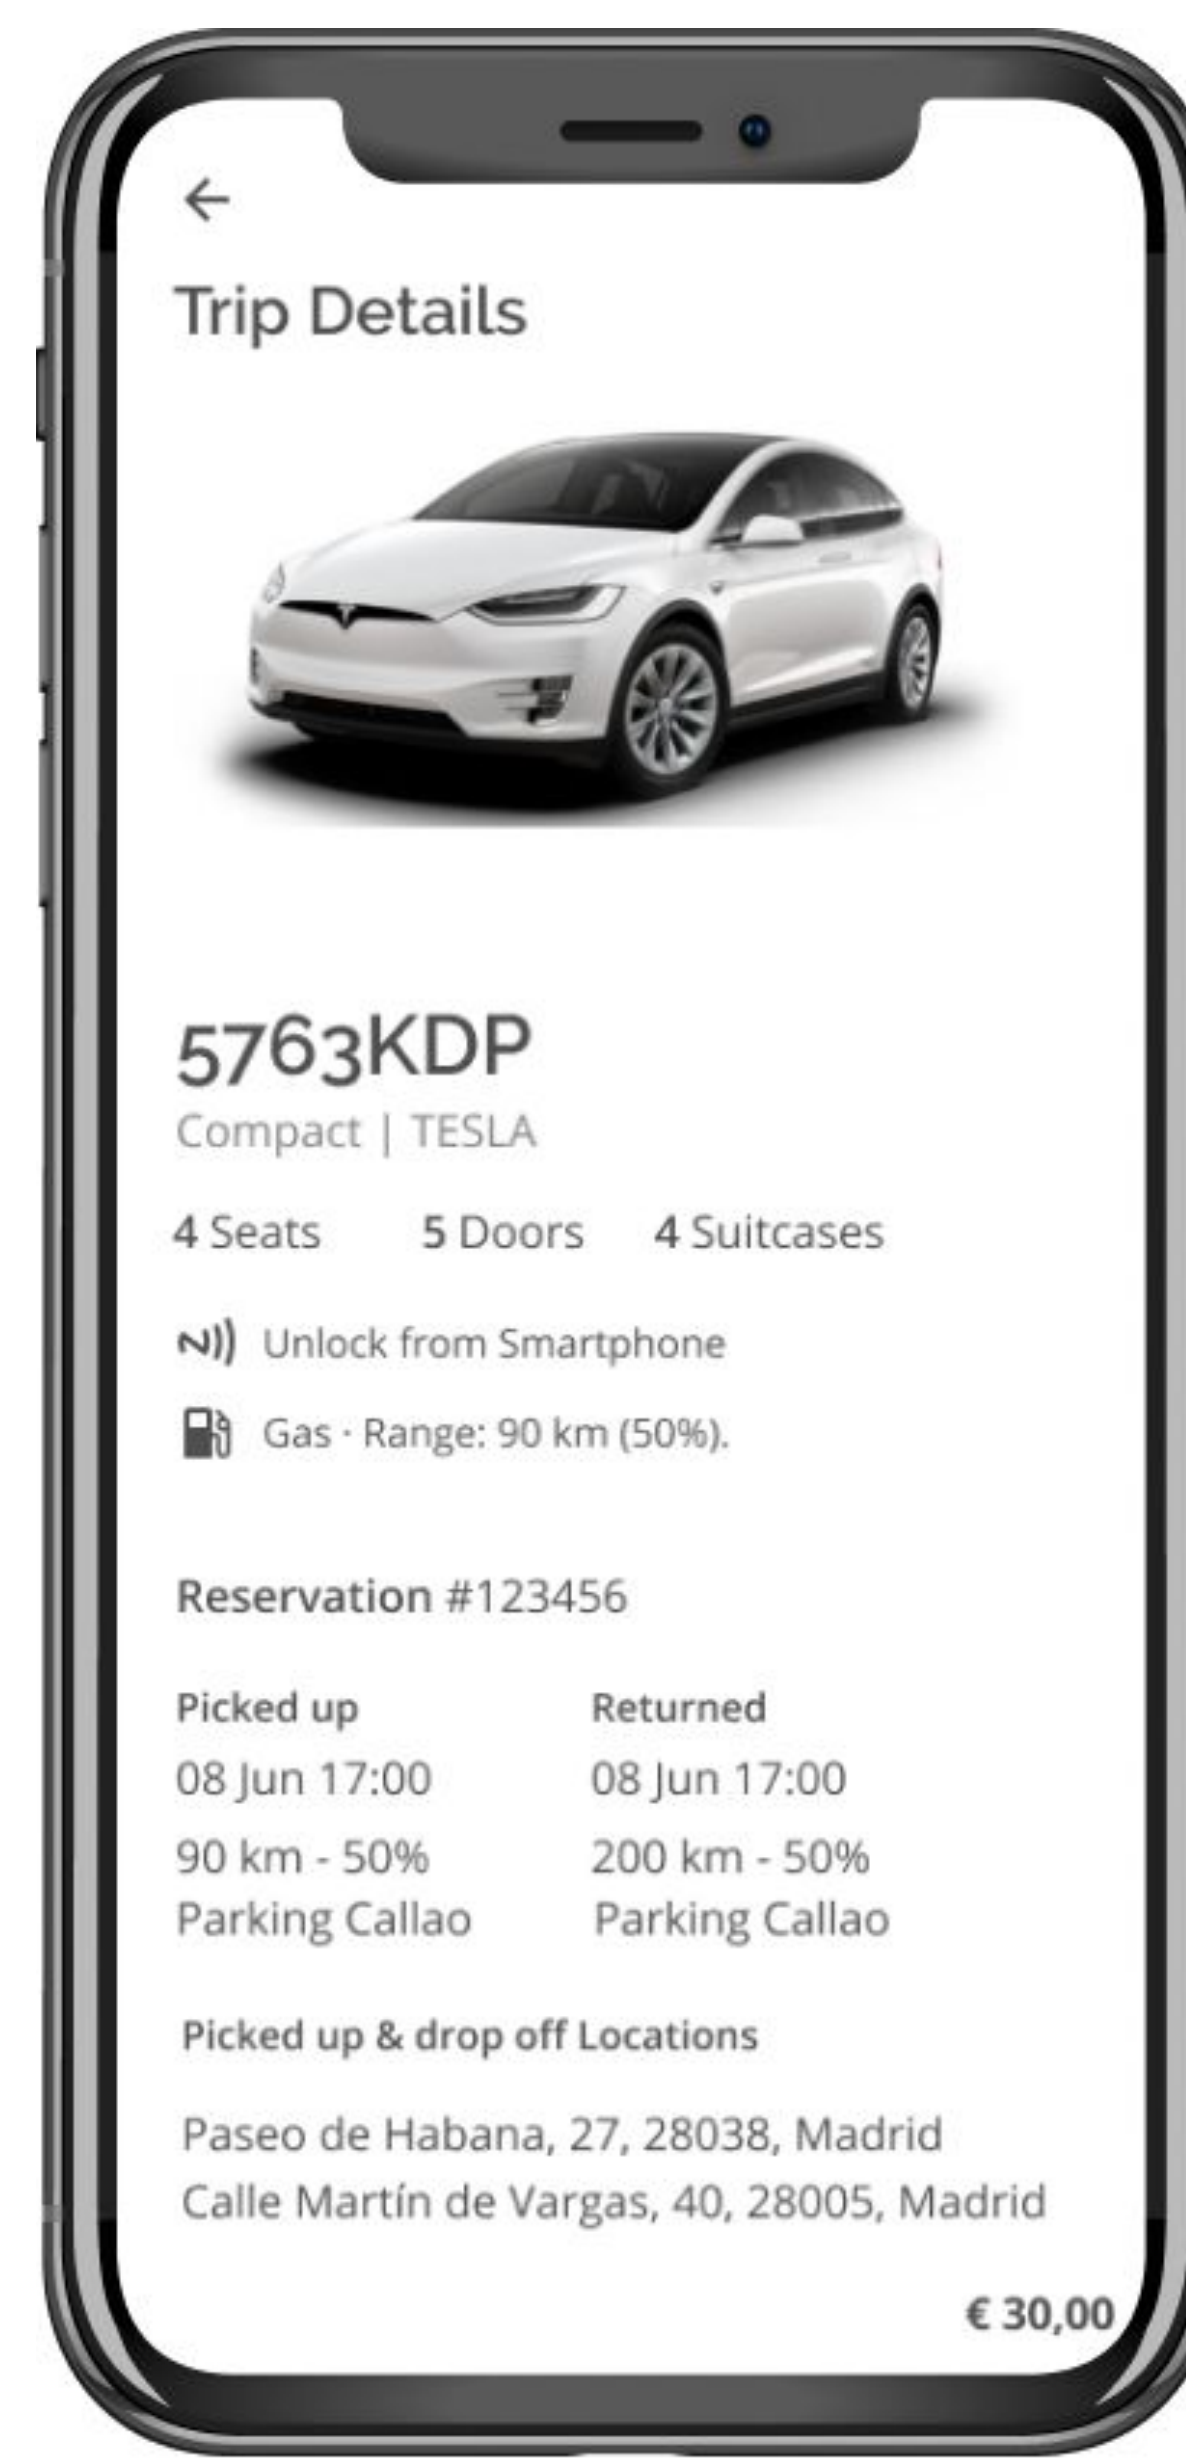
←

Trip Details

5763KDP
Compact | TESLA

4 Seats 5 Doors 4 Suitcases

Unlock from Smartphone

Gas · Range: 90 km (50%).

Reservation #123456

| Picked up | Returned |
|---|---|
| 08 Jun 17:00 | 08 Jun 17:00 |
| 90 km - 50% | 200 km - 50% |
| Parking Callao | Parking Callao |

Picked up & drop off Locations

Paseo de Habana, 27, 28038, Madrid
Calle Martín de Vargas, 40, 28005, Madrid

€ 30,00